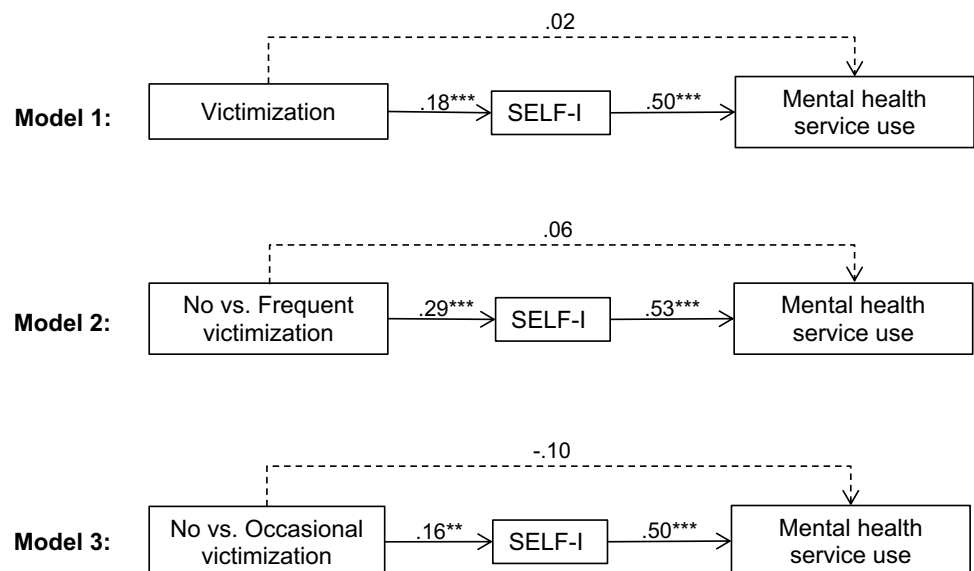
.02

Model 1: Victimization .18*** SELF-I .50*** Mental health service use

.06

Model 2: No vs. Frequent victimization .29*** SELF-I .53*** Mental health service use

-.10

Model 3: No vs. Occasional victimization .16** SELF-I .50*** Mental health service use